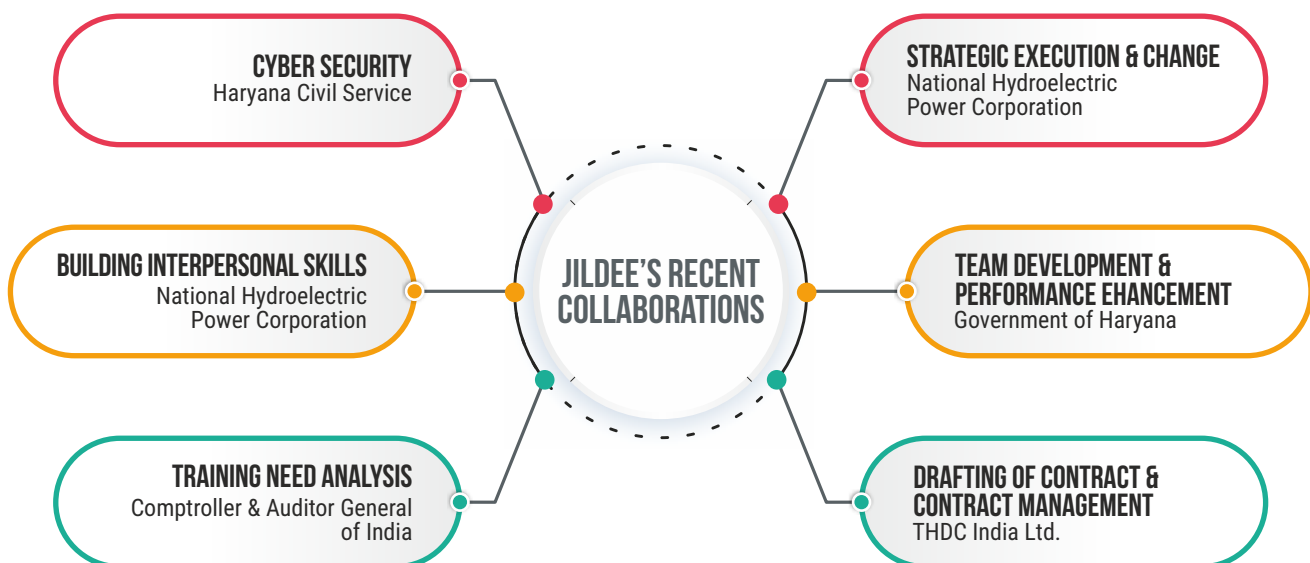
CYBER SECURITY
Haryana Civil Service

STRATEGIC EXECUTION & CHANGE
National Hydroelectric Power Corporation

BUILDING INTERPERSONAL SKILLS
National Hydroelectric Power Corporation

JILDEE'S RECENT COLLABORATIONS

TEAM DEVELOPMENT & PERFORMANCE EHANCEMENT
Government of Haryana

TRAINING NEED ANALYSIS
Comptroller & Auditor General of India

DRAFTING OF CONTRACT & CONTRACT MANAGEMENT
THDC India Ltd.